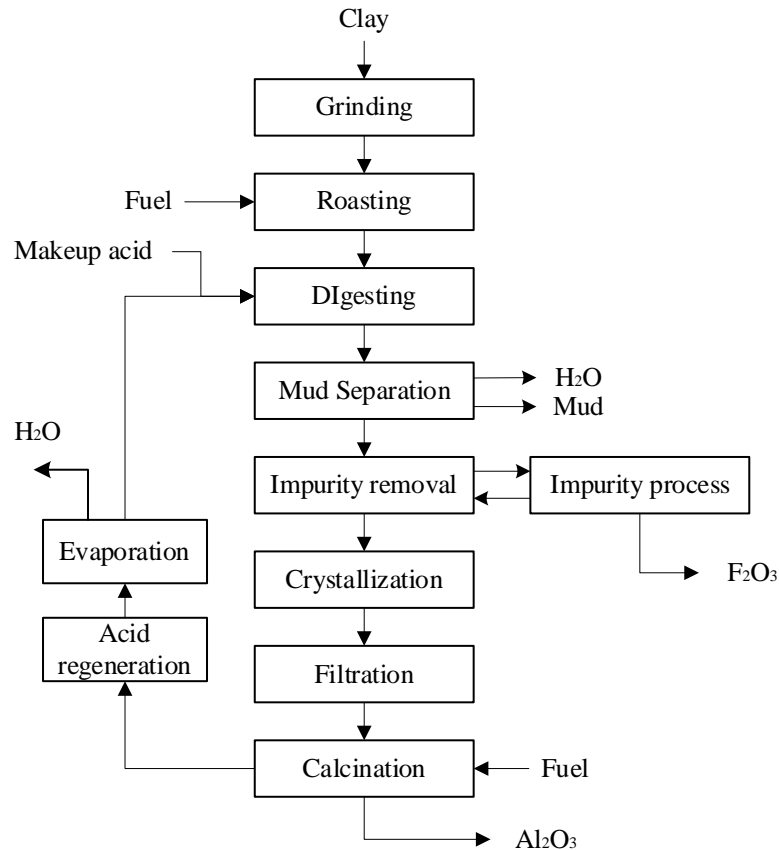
Clay

Grinding

Fuel

Roasting

Makeup acid

DIgesting

Mud Separation

$H_2O$

Mud

$H_2O$

Impurity removal

Impurity process

Evaporation

Crystallization

$F_2O_3$

Acid regeneration

Filtration

Calcination

Fuel

$Al_2O_3$